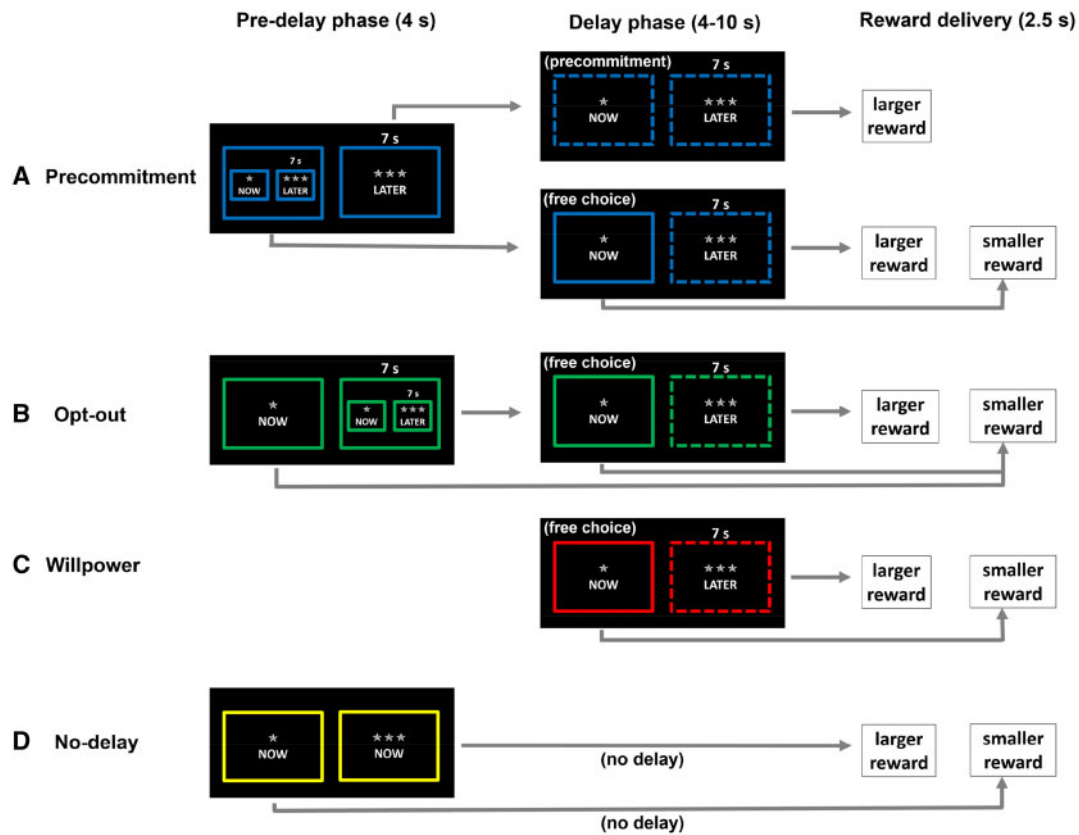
Pre-delay phase (4 s)

Delay phase (4-10 s)

Reward delivery (2.5 s)

A Precommitment

7 s

★
NOW

7 s
★★★
LATER

★★★
LATER

(precommitment)

7 s

★
NOW

★★★
LATER

larger reward

(free choice)

7 s

★
NOW

★★★
LATER

larger reward

smaller reward

B Opt-out

★
NOW

7 s

7 s

★
NOW

★★★
LATER

(free choice)

7 s

★
NOW

★★★
LATER

larger reward

smaller reward

C Willpower

(free choice)

7 s

★
NOW

★★★
LATER

larger reward

smaller reward

D No-delay

★
NOW

★★★
NOW

(no delay)

larger reward

smaller reward

(no delay)